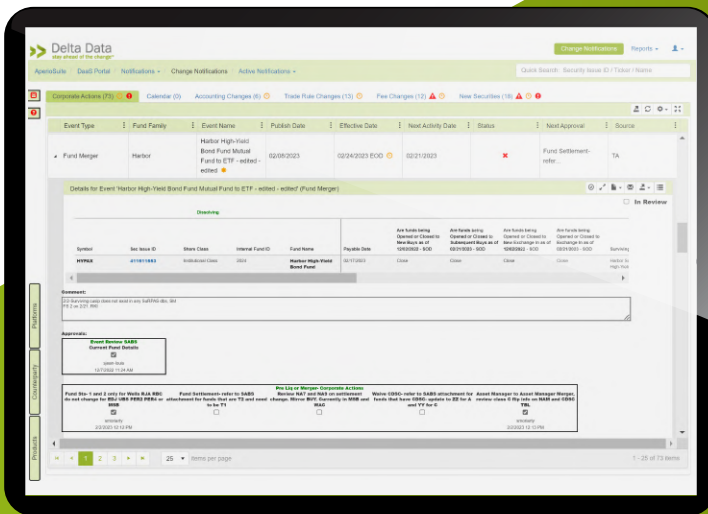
Delta Data
stay ahead of the change

Change Notifications Reports

ApexSuite | DeaS Portal | Notifications | Change Notifications | Active Notifications

Quick Search: Security Issue ID / Ticker / Name

Corporate Actions (73) | Calendar (0) | Accounting Changes (6) | Trade Rule Changes (13) | Fee Changes (13) | New Securities (16)

| Event Type | Fund Family | Event Name | Publish Date | Effective Date | Next Activity Date | Status | Next Approval | Source |
|---|---|---|---|---|---|---|---|---|
| Fund Merger | Harbor | Harbor High-Yield Bond Fund Mutual Fund to ETF - edited - edited | 02/08/2023 | 02/24/2023 EOD | 02/21/2023 | | Fund Settlement-refer... | TA |

Details for Event 'Harbor High-Yield Bond Fund Mutual Fund to ETF - edited - edited' (Fund Merger)

In Review

Dissolving

| Symbol | Sec Issue ID | Share Class | Internal Fund ID | Fund Name | Payable Date | Are funds being Opened or Closed to New Buys as of 12/0/2023 - EOD | Are funds being Opened or Closed to Subsequent Buys as of 02/21/2023 - EOD | Are funds being Opened or Closed to New Exchange-In as of 12/0/2022 - EOD | Are funds being Opened or Closed to Exchange-In as of 02/21/2023 - EOD | Surviving |
|---|---|---|---|---|---|---|---|---|---|---|
| HYPAX | 411511983 | Institutional Class | 2824 | Harbor High-Yield Bond Fund | 02/17/2023 | Close | Close | Close | Close | Harbor H High-Yield |

Comment:
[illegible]

Approvals:

Event Review SABO
Current Fund Details
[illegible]
12/7/2022 11:34 AM

Pre Liq or Merger- Corporate Actions

Fund No- 1 and 2 only for Wells BJA RBC do not change for RBJ UBS PERS PERU or MSB | Fund Settlement- refer to SABO attachment for funds that are T2 and need to be T1 | Review NAT and NAS on settlement change. Mirror BVC Currently in MSB and WAG | Waive CDSC- refer to SABO attachment for funds that have CDSC- update to ZZ for A and TY for C | Asset Manager to Asset Manager Merger, review class 0 flip info on NAS and CDSC TBL

amoriarty
2/2/2023 12:12 PM

amoriarty
2/2/2023 12:13 PM

1 2 3 | 25 | items per page | 1 - 25 of 73 items

Platforms | Counterparty | Products